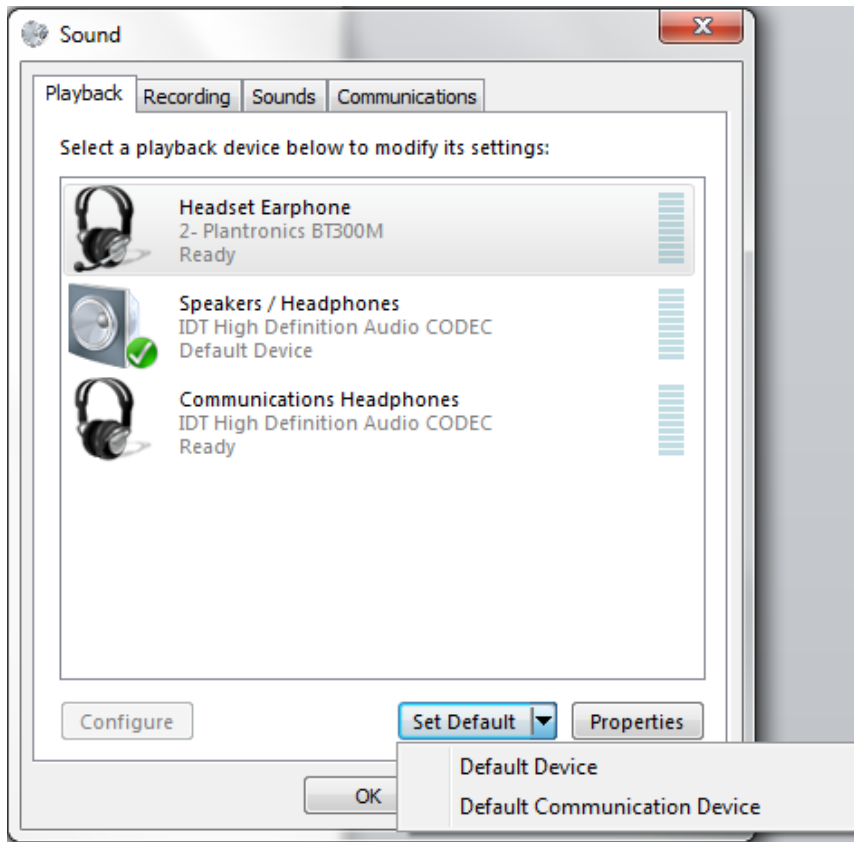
Sound

Playback Recording Sounds Communications

Select a playback device below to modify its settings:

Headset Earphone
2- Plantronics BT300M
Ready

Speakers / Headphones
IDT High Definition Audio CODEC
Default Device

Communications Headphones
IDT High Definition Audio CODEC
Ready

Configure

Set Default

Properties

Default Device

Default Communication Device

OK